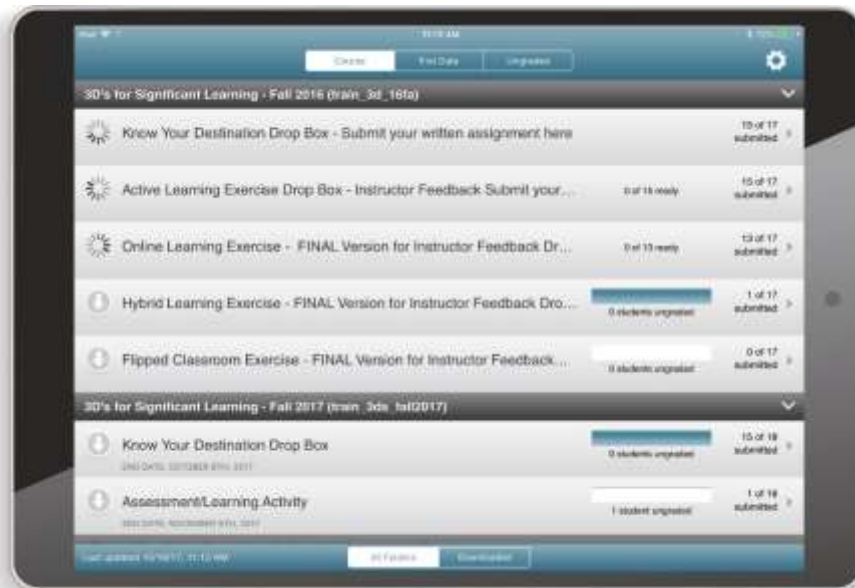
iPad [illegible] 11:15 AM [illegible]

Course | First Date | Ungraded

3D's for Significant Learning - Fall 2016 (train_3d_16fa)

Know Your Destination Drop Box - Submit your written assignment here
15 of 17 submitted

Active Learning Exercise Drop Box - Instructor Feedback Submit your...
0 of 15 ready
15 of 17 submitted

Online Learning Exercise - FINAL Version for Instructor Feedback Dr...
0 of 13 ready
13 of 17 submitted

Hybrid Learning Exercise - FINAL Version for Instructor Feedback Dro...
0 students ungraded
1 of 17 submitted

Flipped Classroom Exercise - FINAL Version for Instructor Feedback...
0 students ungraded
0 of 17 submitted

3D's for Significant Learning - Fall 2017 (train_3ds_fall2017)

Know Your Destination Drop Box
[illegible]
0 students ungraded
15 of 18 submitted

Assessment/Learning Activity
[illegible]
1 student ungraded
1 of 18 submitted

Last updated 10/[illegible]/17, 11:12 AM
All Folders | Downloaded